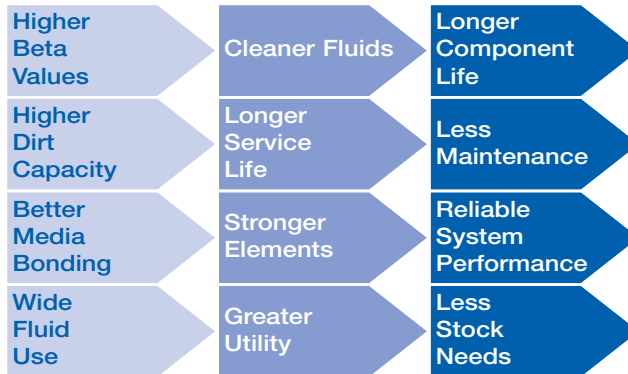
Higher Beta Values

Cleaner Fluids

Longer Component Life

Higher Dirt Capacity

Longer Service Life

Less Maintenance

Better Media Bonding

Stronger Elements

Reliable System Performance

Wide Fluid Use

Greater Utility

Less Stock Needs